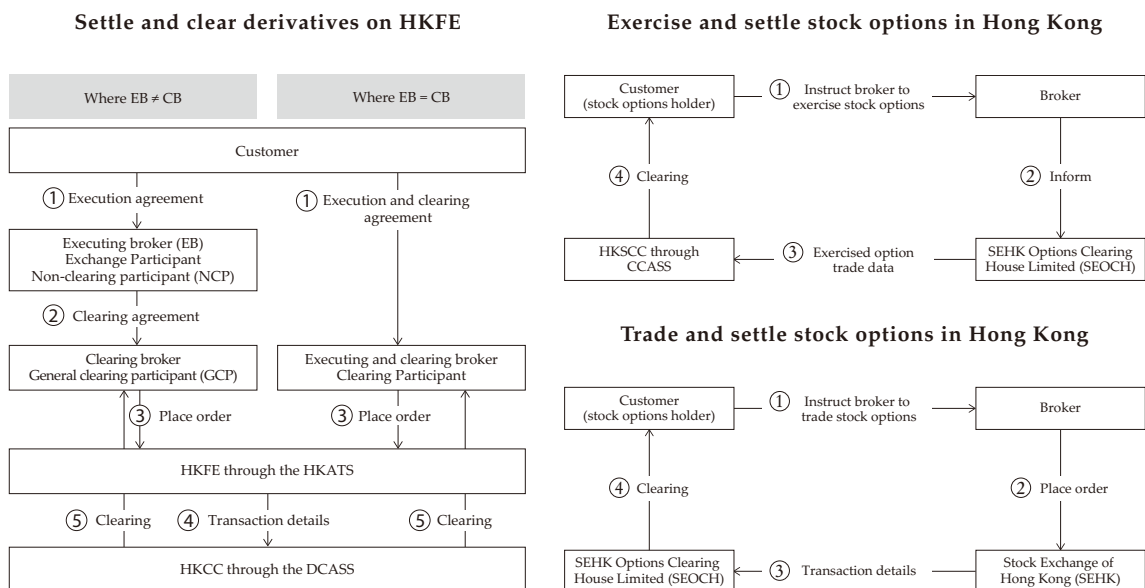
Settle and clear derivatives on HKFE

Where EB ≠ CB

Where EB = CB

Customer

① Execution agreement

① Execution and clearing agreement

Executing broker (EB)
Exchange Participant
Non-clearing participant (NCP)

② Clearing agreement

Clearing broker
General clearing participant (GCP)

Executing and clearing broker
Clearing Participant

③ Place order

③ Place order

HKFE through the HKATS

⑤ Clearing

④ Transaction details

⑤ Clearing

HKCC through the DCASS

Exercise and settle stock options in Hong Kong

Customer
(stock options holder)

① Instruct broker to exercise stock options

Broker

④ Clearing

② Inform

HKSCC through CCASS

③ Exercised option trade data

SEHK Options Clearing House Limited (SEOCH)

Trade and settle stock options in Hong Kong

Customer
(stock options holder)

① Instruct broker to trade stock options

Broker

④ Clearing

② Place order

SEHK Options Clearing House Limited (SEOCH)

③ Transaction details

Stock Exchange of Hong Kong (SEHK)